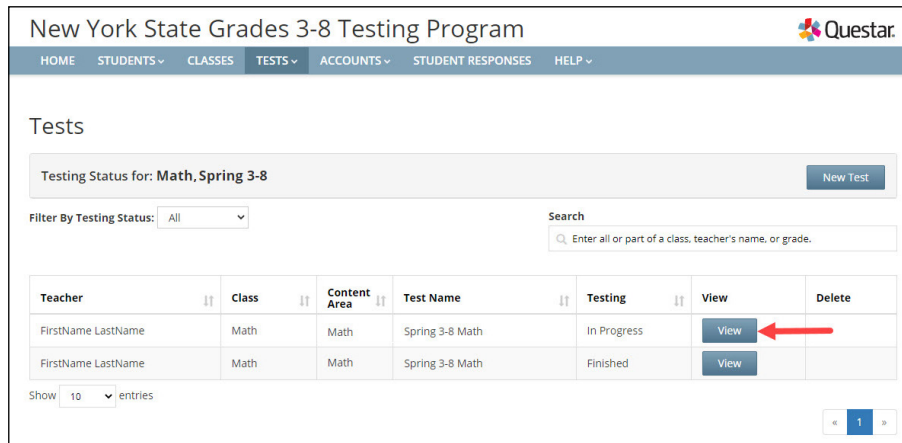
New York State Grades 3-8 Testing Program

Questar.

HOME STUDENTS CLASSES TESTS ACCOUNTS STUDENT RESPONSES HELP

Tests

Testing Status for: Math, Spring 3-8

New Test

Filter By Testing Status: All

Search

Enter all or part of a class, teacher's name, or grade.

| Teacher | Class | Content Area | Test Name | Testing | View | Delete |
|---|---|---|---|---|---|---|
| FirstName LastName | Math | Math | Spring 3-8 Math | In Progress | View | |
| FirstName LastName | Math | Math | Spring 3-8 Math | Finished | View | |

Show 10 entries

« 1 »